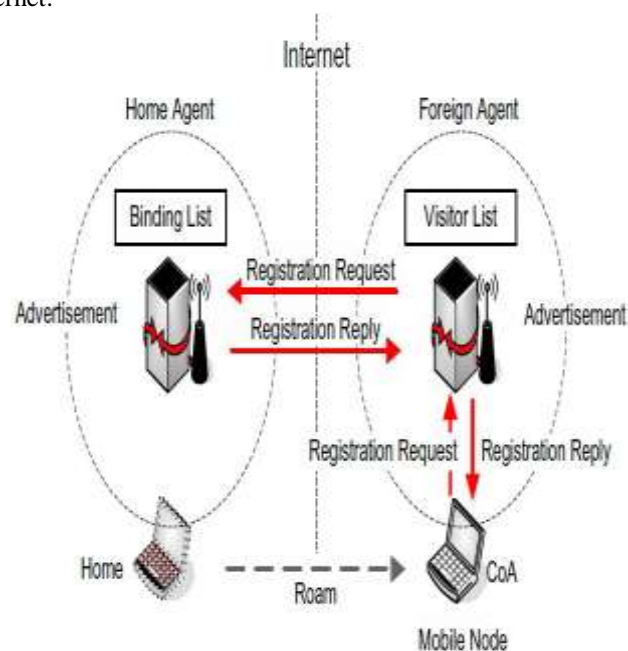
ernet.

Internet

Home Agent

Foreign Agent

Binding List

Visitor List

Registration Request

Advertisement

Registration Reply

Advertisement

Registration Request

Registration Reply

Home

Roam

CoA

Mobile Node